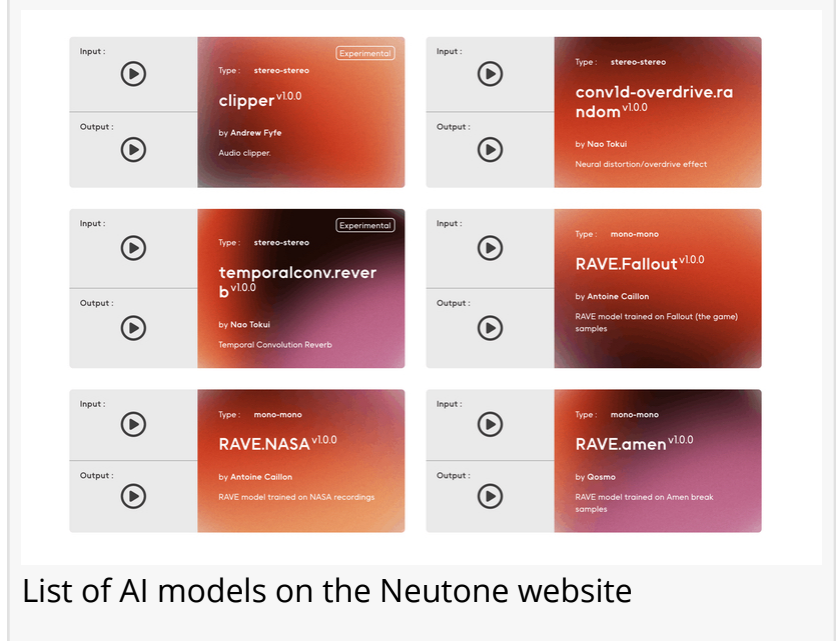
Input :

Output :

Experimental

Type : stereo-stereo

clipper$^{v1.0.0}$

by Andrew Fyfe

Audio clipper.

Input :

Output :

Type : stereo-stereo

conv1d-overdrive.random$^{v1.0.0}$

by Nao Tokui

Neural distortion/overdrive effect

Input :

Output :

Experimental

Type : stereo-stereo

temporalconv.reverb$^{v1.0.0}$

by Nao Tokui

Temporal Convolution Reverb

Input :

Output :

Type : mono-mono

RAVE.Fallout$^{v1.0.0}$

by Antoine Caillon

RAVE model trained on Fallout (the game) samples

Input :

Output :

Type : mono-mono

RAVE.NASA$^{v1.0.0}$

by Antoine Caillon

RAVE model trained on NASA recordings

Input :

Output :

Type : mono-mono

RAVE.amen$^{v1.0.0}$

by Qosmo

RAVE model trained on Amen break samples

List of AI models on the Neutone website